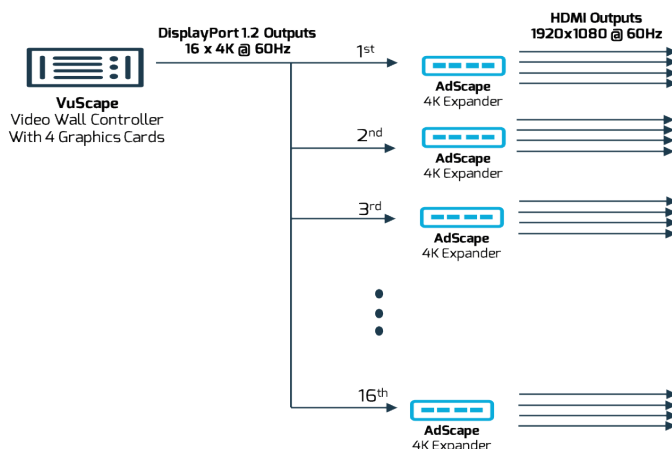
DisplayPort 1.2 Outputs
16 x 4K @ 60Hz

HDMI Outputs
1920x1080 @ 60Hz

VuScape
Video Wall Controller
With 4 Graphics Cards

1st

AdScape
4K Expander

2nd

AdScape
4K Expander

3rd

AdScape
4K Expander

16th

AdScape
4K Expander